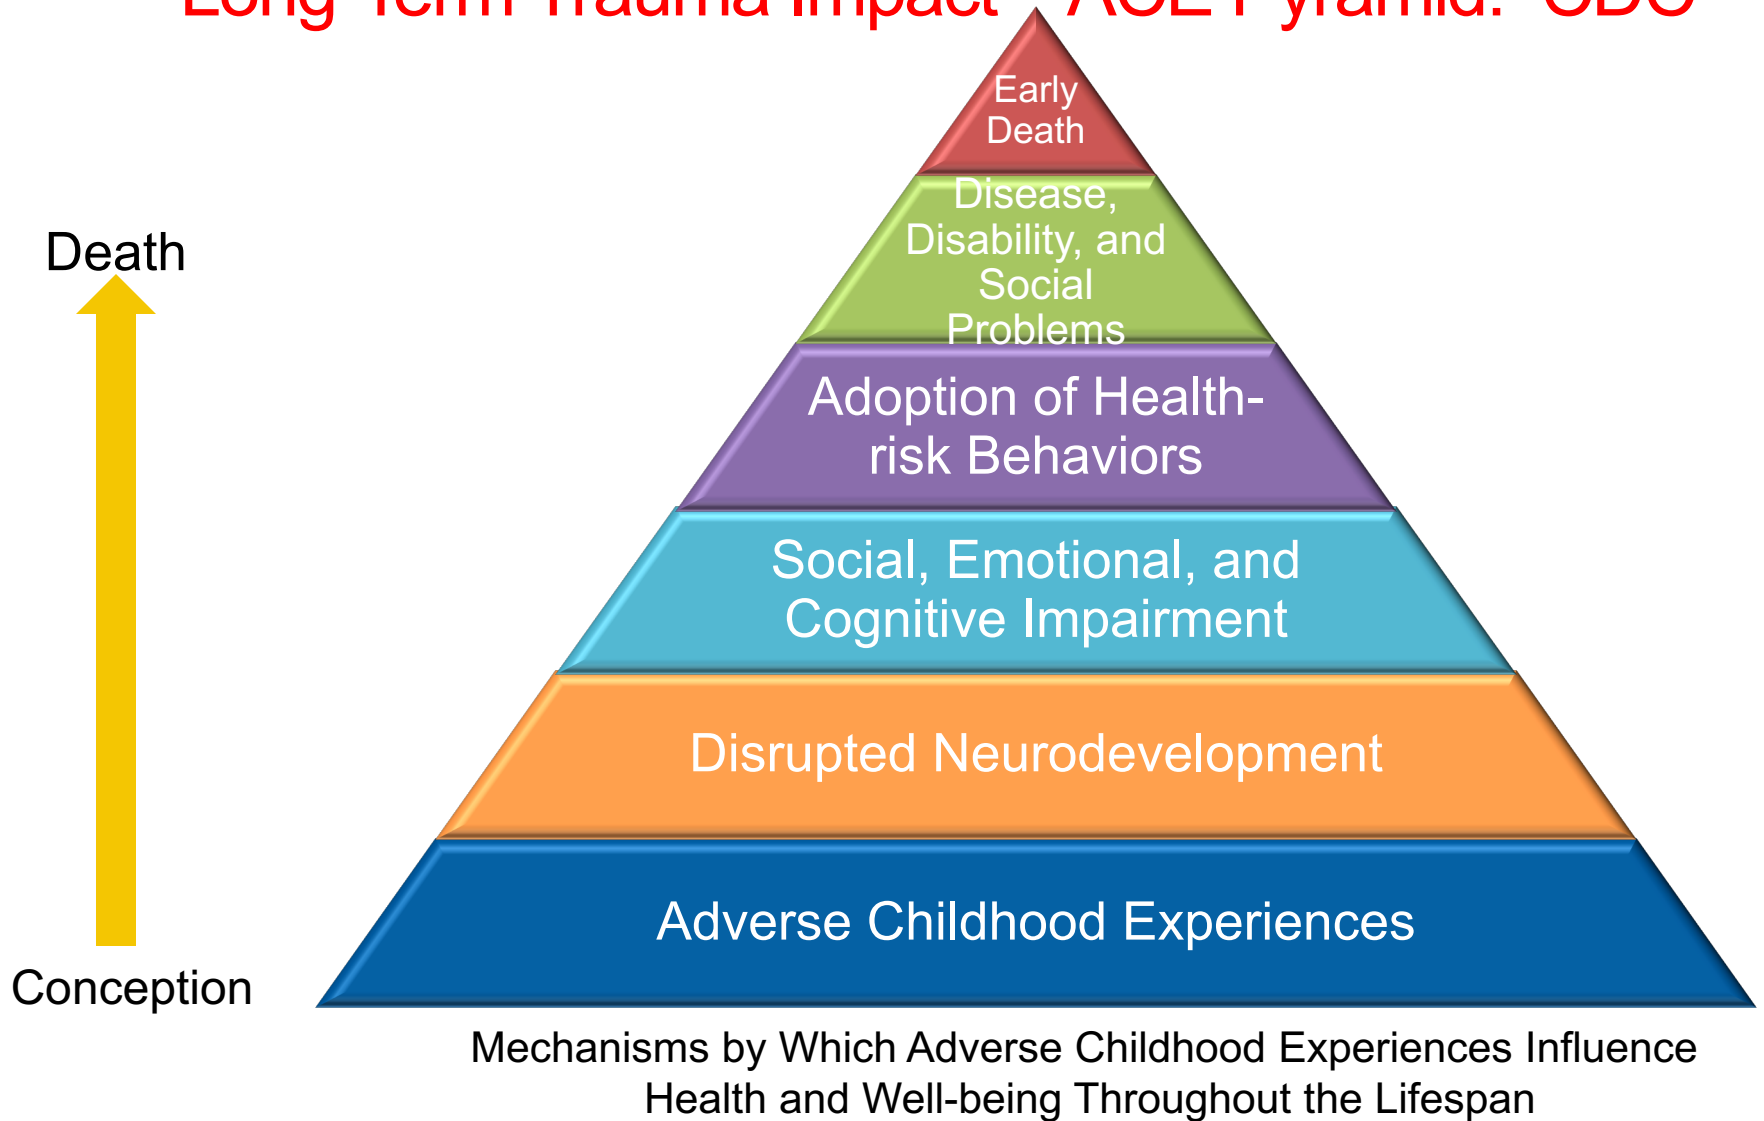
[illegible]

Early Death

Disease, Disability, and Social Problems

Adoption of Health-risk Behaviors

Social, Emotional, and Cognitive Impairment

Disrupted Neurodevelopment

Adverse Childhood Experiences

Death

Conception

Mechanisms by Which Adverse Childhood Experiences Influence Health and Well-being Throughout the Lifespan